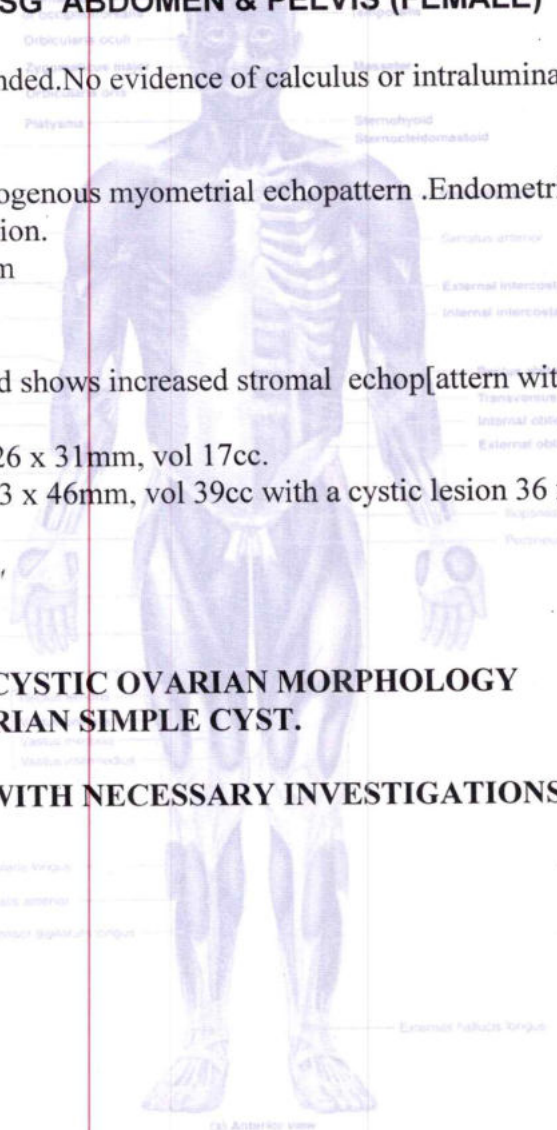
SG ABDOMEN & PELVIS (FEMALE)

nded.No evidence of calculus or intralumina

ogenous myometrial echopattern .Endometr
ion.
m

d shows increased stromal echop[attern wit

26 x 31mm, vol 17cc.
3 x 46mm, vol 39cc with a cystic lesion 36

CYSTIC OVARIAN MORPHOLOGY
RIAN SIMPLE CYST.

VITH NECESSARY INVESTIGATIONS

Orbicularis oculi
Zygomaticus major
Platysma
Sternohyoid
Sternocleidomastoid
Masseter
Serratus anterior
External intercostal
Internal intercostal
Transversus
Internal obl
External obl
Vastus medialis
Vastus intermedius
Extensor hallucis longus
(a) Anterior view